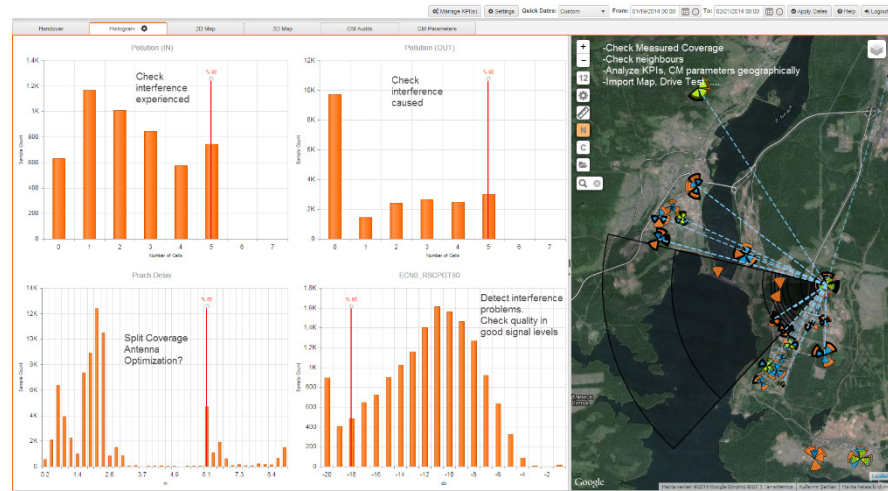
Manage KPI(s) Settings Quick Dates: Custom From: 01/19/2014 00:00 To: 02/21/2014 00:00 Apply Dates Help Logout

Handover | Histogram | 2D Map | 3D Map | CM Audits | CM Parameters

Pollution (IN)

1.4K
1.2K
1K
800
600
400
200
0

Sample Count

Check interference experienced

% 95

0 1 2 3 4 5 6 7
Number of Cells

Pollution (OUT)

12K
10K
8K
6K
4K
2K
0

Sample Count

Check interference caused

% 95

0 1 2 3 4 5 6 7
Number of Cells

Prach Delay

14K
12K
10K
8K
6K
4K
2K
0

Sample Count

Split Coverage Antenna Optimization?

% 95

0.2 1.4 2.5 3.7 4.9 6.1 7.3 8.4
m

ECNO_RSCPGT90

1.8K
1.6K
1.4K
1.2K
1K
800
600
400
200
0

Sample Count

Detect interference problems. Check quality in good signal levels

% 95

-20 -18 -16 -14 -12 -10 -8 -6 -4 -2
db

-Check Measured Coverage
-Check neighbours
-Analyze KPIs, CM parameters geographically
-Import Map, Drive Test

12
N
C

Google
Harita verileri ©2015 Google Görüntüler ©2015, TerraMetrics Kullanım Şartları